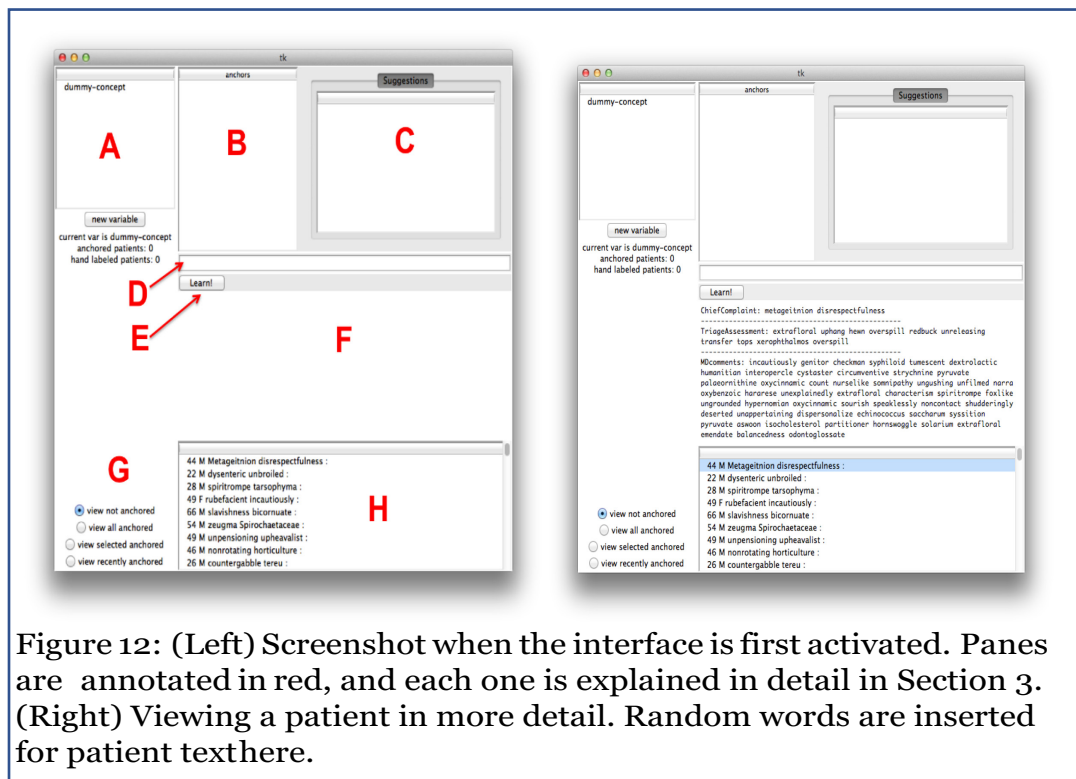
tk

dummy-concept

anchors

Suggestions

A

B

C

new variable

current var is dummy-concept
anchored patients: 0
hand labeled patients: 0

D

Learn!

E

F

G

H

view not anchored
view all anchored
view selected anchored
view recently anchored

44 M Metageitnion disrespectfulness :
22 M dysenteric unbroiled :
28 M spiritrompe tarsophyma :
49 F rubefacient incautiously :
66 M slavishness bicornuate :
54 M zeugma Spirochaetaceae :
49 M unpensioning upheavalist :
46 M nonrotating horticulture :
26 M countergabble tereu :

tk

dummy-concept

anchors

Suggestions

new variable

current var is dummy-concept
anchored patients: 0
hand labeled patients: 0

Learn!

ChiefComplaint: metageitnion disrespectfulness
-----------------------------------------------
TriageAssessment: extrafloral uphang hewn overspill redbuck unreleasing transfer tops xerophthalmos overspill
-----------------------------------------------
MDcomments: incautiously genitor checkman syphiloid tumescent dextrolactic humanitian interopercle cystaster circumventive strychnine pyruvate palaeornithine oxycinnamic count nurselike somnipathy ungushing unfilmed narra oxybenzoic hararese unexplainedly extrafloral characterism spiritrompe foxlike ungrounded hypernomian oxycinnamic sourish speaklessly noncontact shudderingly deserted unappertaining dispersonalize echinococcus saccharum syssition pyruvate aswoon isocholesterol partitioner hornswoggle solarium extrafloral emendate balancedness odontoglossate

44 M Metageitnion disrespectfulness :
22 M dysenteric unbroiled :
28 M spiritrompe tarsophyma :
49 F rubefacient incautiously :
66 M slavishness bicornuate :
54 M zeugma Spirochaetaceae :
49 M unpensioning upheavalist :
46 M nonrotating horticulture :
26 M countergabble tereu :

view not anchored
view all anchored
view selected anchored
view recently anchored

Figure 12: (Left) Screenshot when the interface is first activated. Panes are annotated in red, and each one is explained in detail in Section 3. (Right) Viewing a patient in more detail. Random words are inserted for patient texthere.